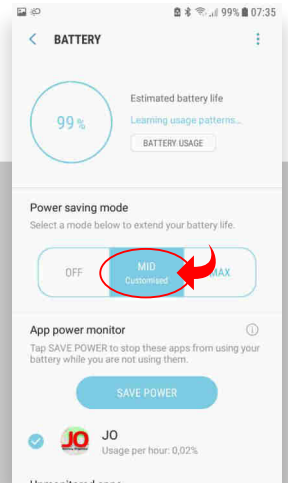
99% 07:35

BATTERY

99%

Estimated battery life

Learning usage patterns...

BATTERY USAGE

Power saving mode

Select a mode below to extend your battery life.

OFF

MID

Customized

MAX

App power monitor

Tap SAVE POWER to stop these apps from using your battery while you are not using them.

SAVE POWER

JO

JO

Usage per hour: 0,02%

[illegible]